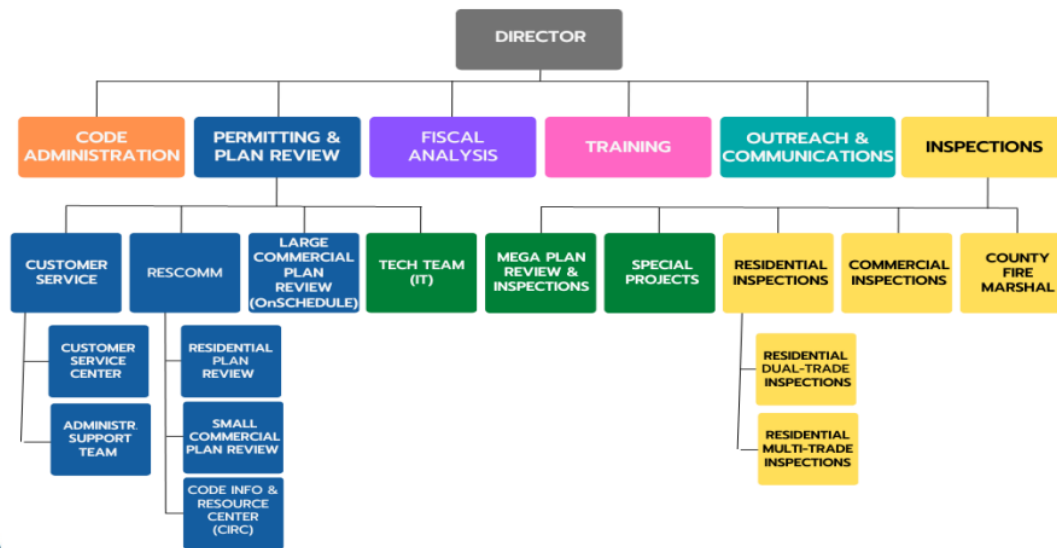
DIRECTOR

CODE ADMINISTRATION

PERMITTING & PLAN REVIEW

FISCAL ANALYSIS

TRAINING

OUTREACH & COMMUNICATIONS

INSPECTIONS

CUSTOMER SERVICE

RESCOMM

LARGE COMMERCIAL PLAN REVIEW (OnSCHEDULE)

TECH TEAM (IT)

MEGA PLAN REVIEW & INSPECTIONS

SPECIAL PROJECTS

RESIDENTIAL INSPECTIONS

COMMERCIAL INSPECTIONS

COUNTY FIRE MARSHAL

CUSTOMER SERVICE CENTER

ADMINISTR. SUPPORT TEAM

RESIDENTIAL PLAN REVIEW

SMALL COMMERCIAL PLAN REVIEW

CODE INFO & RESOURCE CENTER (CIRC)

RESIDENTIAL DUAL-TRADE INSPECTIONS

RESIDENTIAL MULTI-TRADE INSPECTIONS